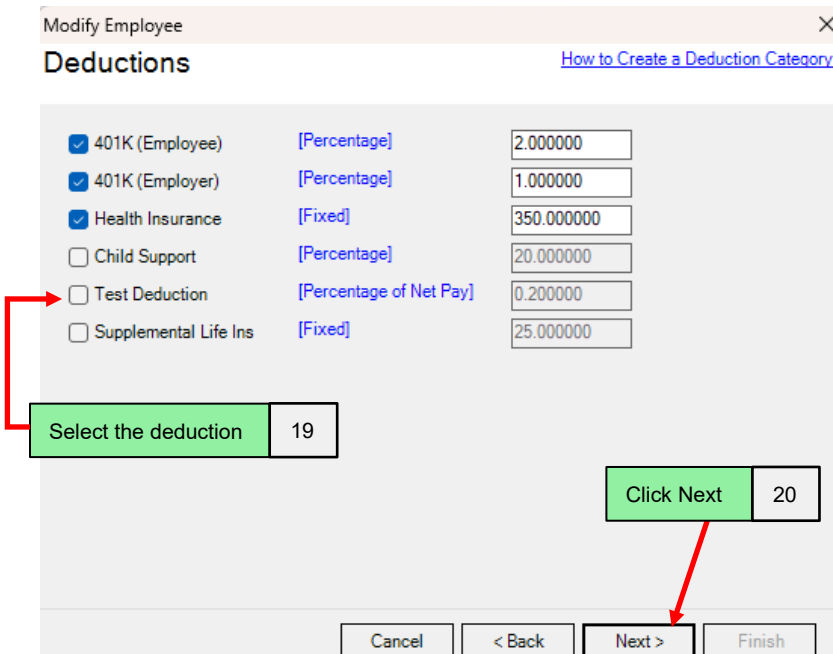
Modify Employee

Deductions

How to Create a Deduction Category

401K (Employee) [Percentage] 2.000000
401K (Employer) [Percentage] 1.000000
Health Insurance [Fixed] 350.000000
Child Support [Percentage] 20.000000
Test Deduction [Percentage of Net Pay] 0.200000
Supplemental Life Ins [Fixed] 25.000000

Select the deduction 19

Click Next 20

Cancel
< Back
Next >
Finish